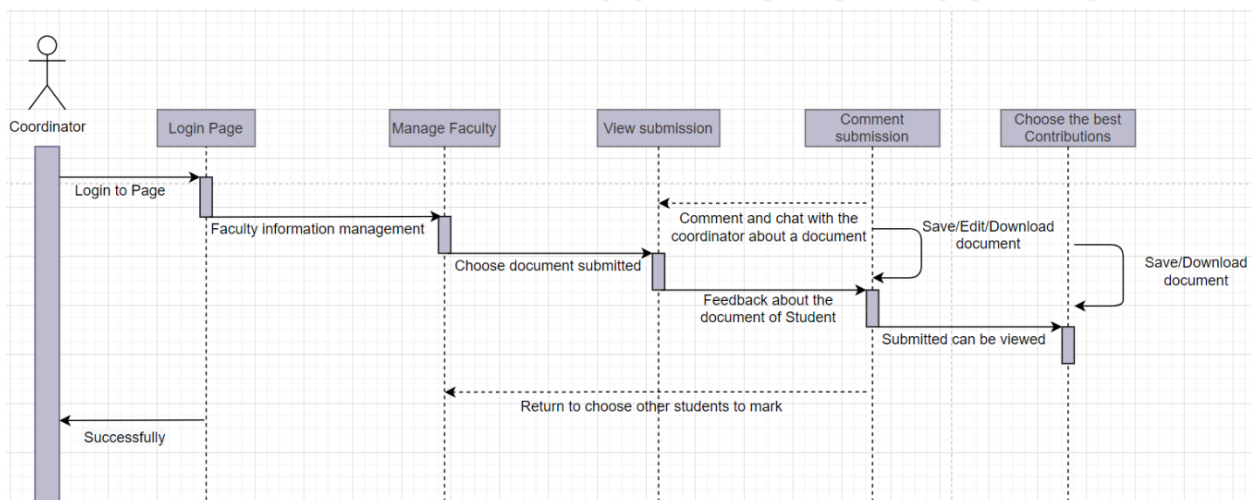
Coordinator

Login Page

Manage Faculty

View submission

Comment submission

Choose the best Contributions

Login to Page

Faculty information management

Comment and chat with the coordinator about a document

Save/Edit/Download document

Save/Download document

Choose document submitted

Feedback about the document of Student

Submitted can be viewed

Return to choose other students to mark

Successfully